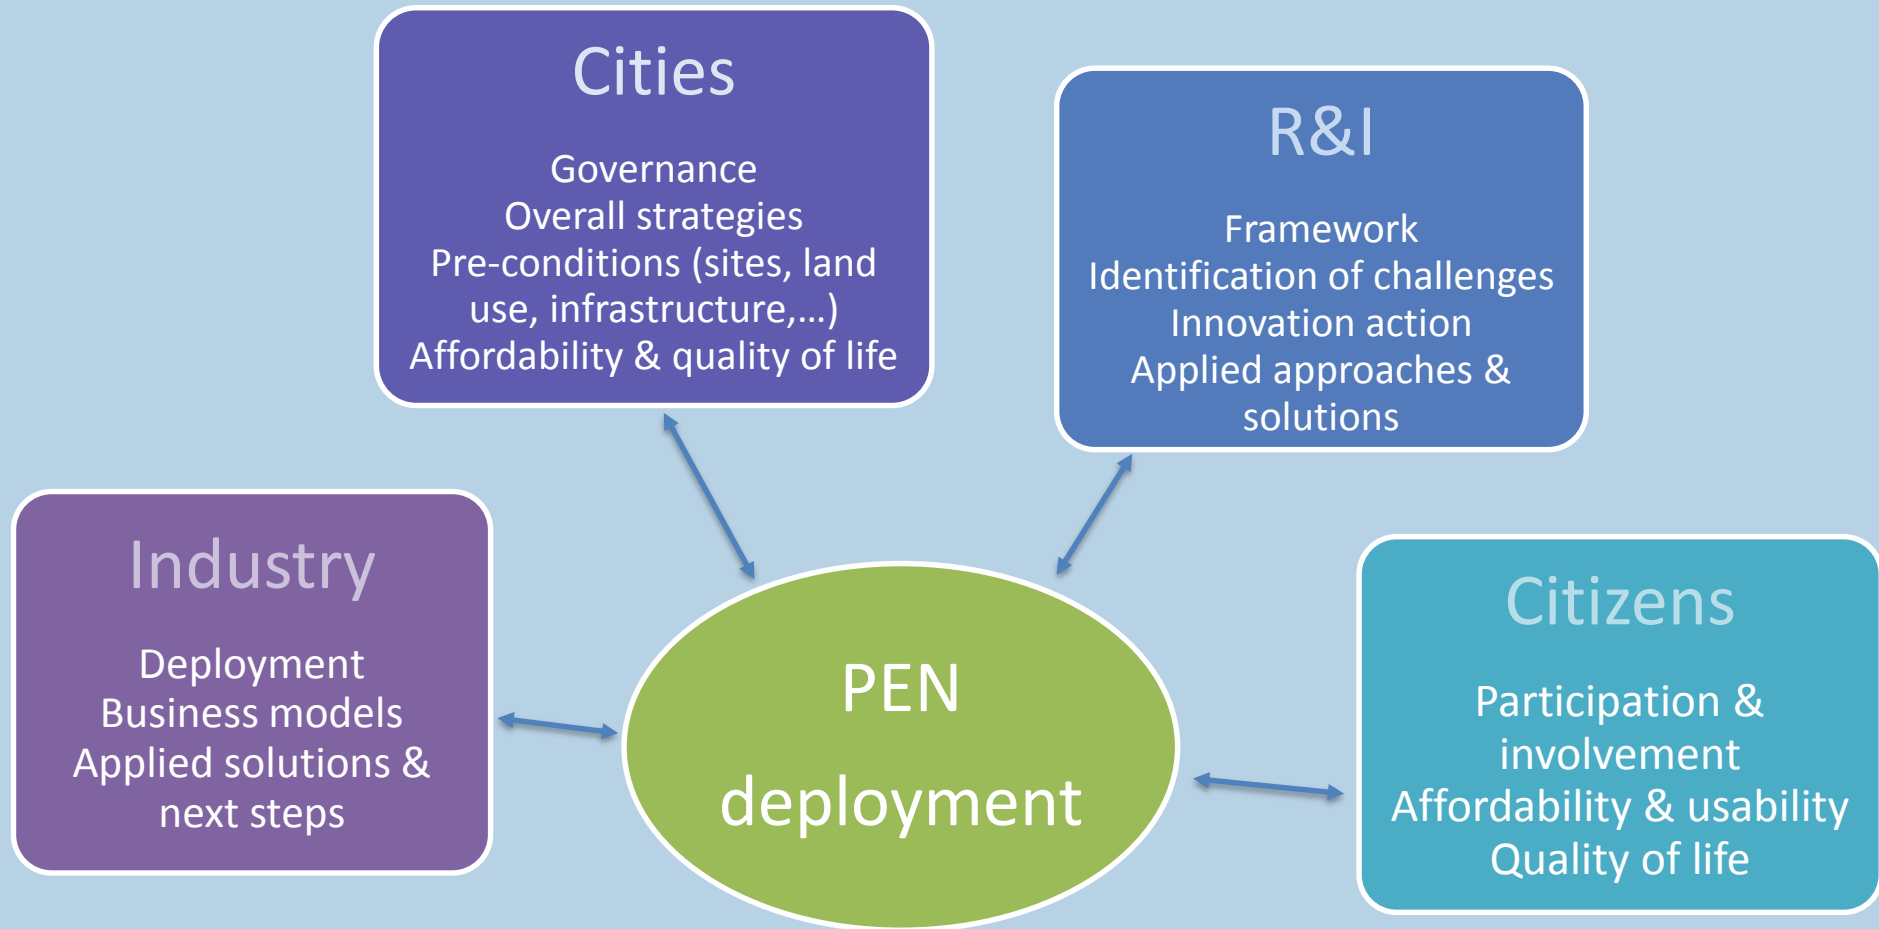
Cities

Governance
Overall strategies
Pre-conditions (sites, land use, infrastructure,…)
Affordability & quality of life

R&I

Framework
Identification of challenges
Innovation action
Applied approaches & solutions

Industry

Deployment
Business models
Applied solutions & next steps

PEN deployment

Citizens

Participation & involvement
Affordability & usability
Quality of life